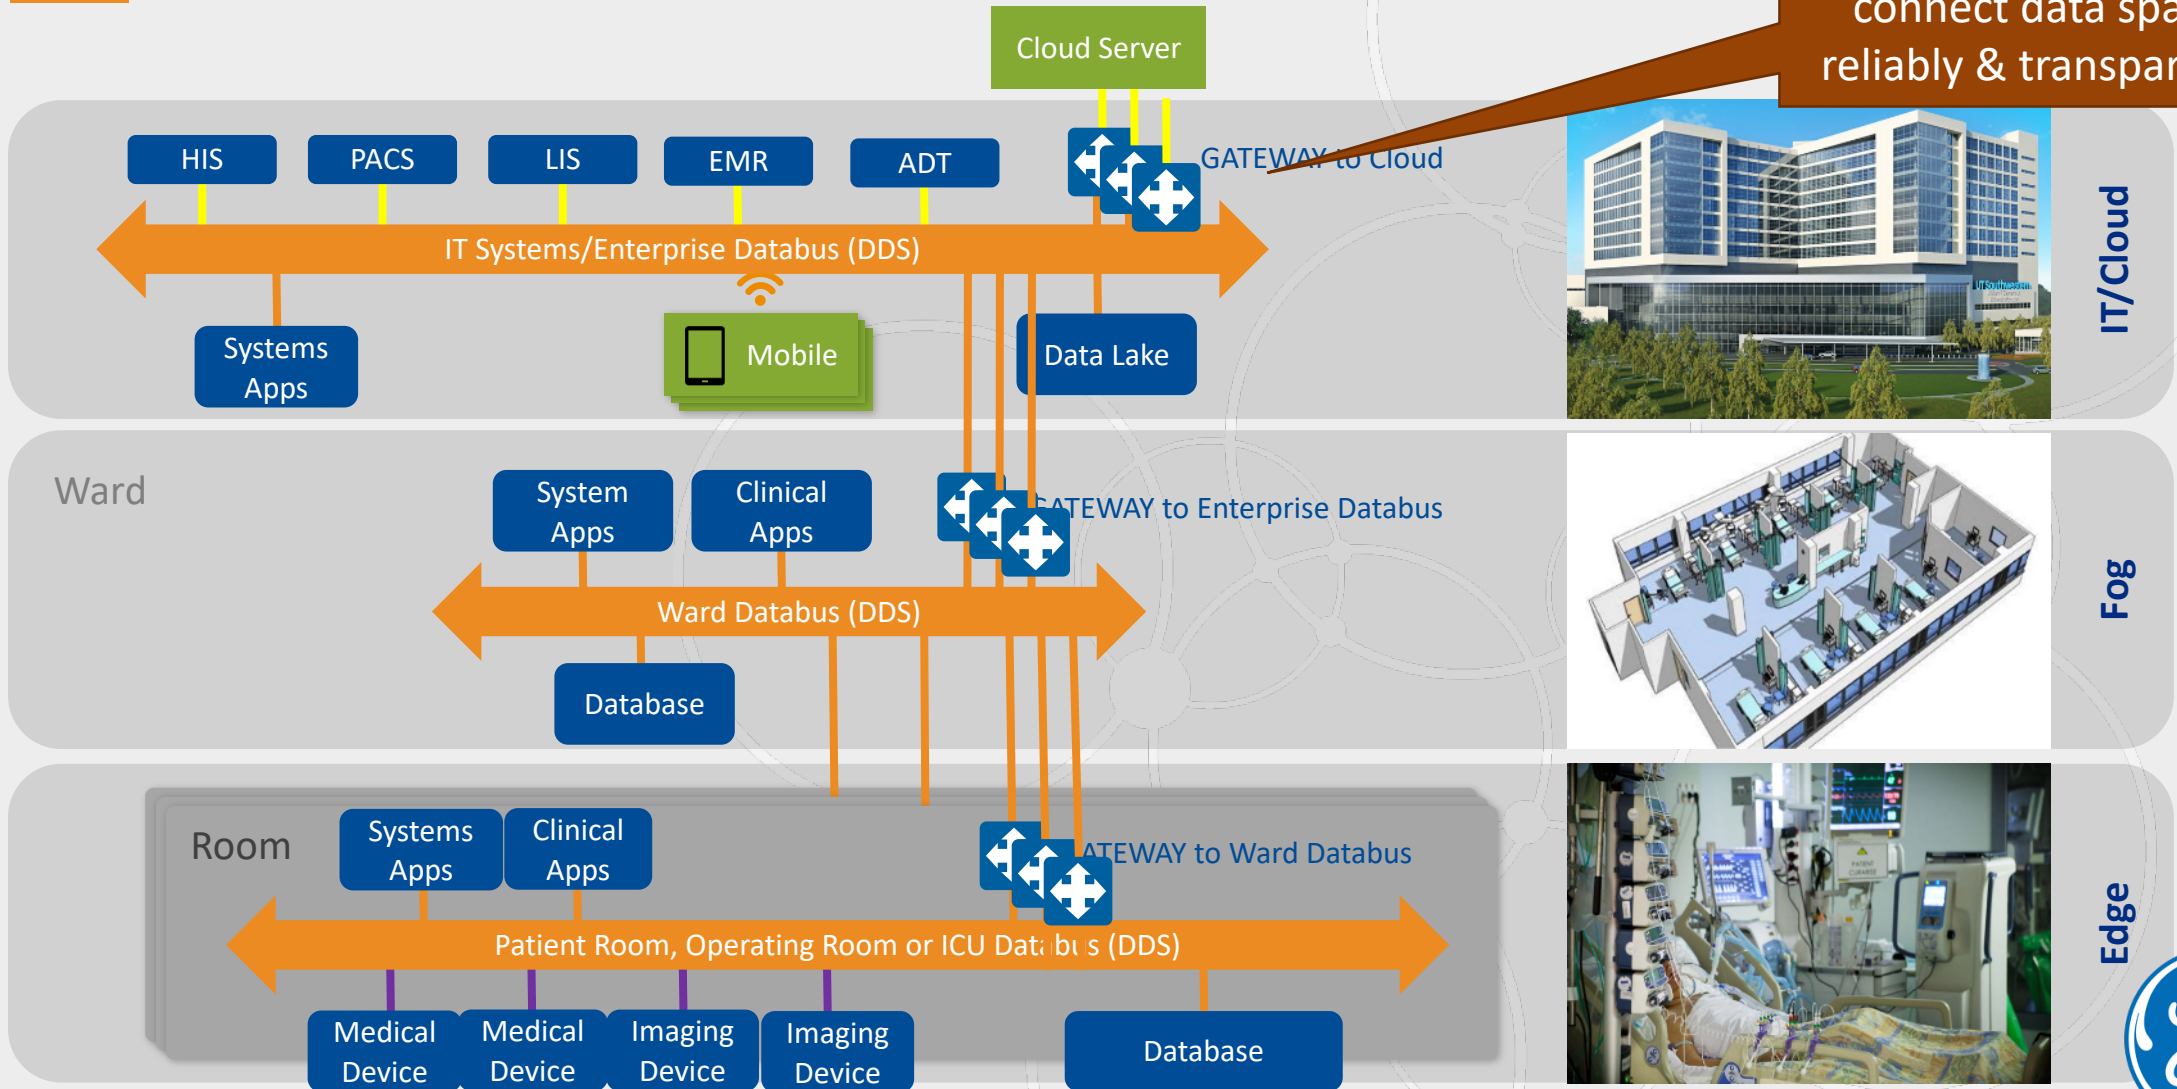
connect data spa
reliably & transpar

Cloud Server

HIS
PACS
LIS
EMR
ADT

GATEWAY to Cloud

IT Systems/Enterprise Databus (DDS)

Systems Apps

Mobile

Data Lake

IT/Cloud

Ward

System Apps

Clinical Apps

GATEWAY to Enterprise Databus

Ward Databus (DDS)

Database

Fog

Room

Systems Apps

Clinical Apps

ATEWAY to Ward Databus

Patient Room, Operating Room or ICU Dat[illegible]s (DDS)

Medical Device

Medical Device

Imaging Device

Imaging Device

Database

Edge